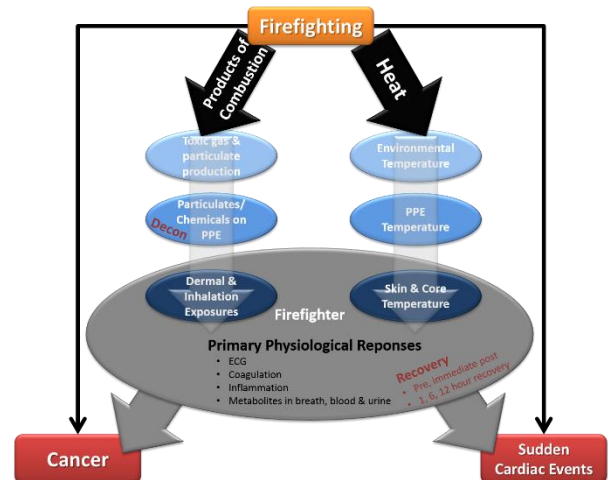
Firefighting

Products of Combustion

Heat

Toxic gas & particulate production

Environmental Temperature

Particulates/ Chemicals on PPE

Decon

PPE Temperature

Dermal & Inhalation Exposures

Skin & Core Temperature

Firefighter

Primary Physiological Reponses

- ECG
- Coagulation
- Inflammation
- Metabolites in breath, blood & urine

Recovery
- Pre, immediate post
- 1, 6, 12 hour recovery

Cancer

Sudden Cardiac Events